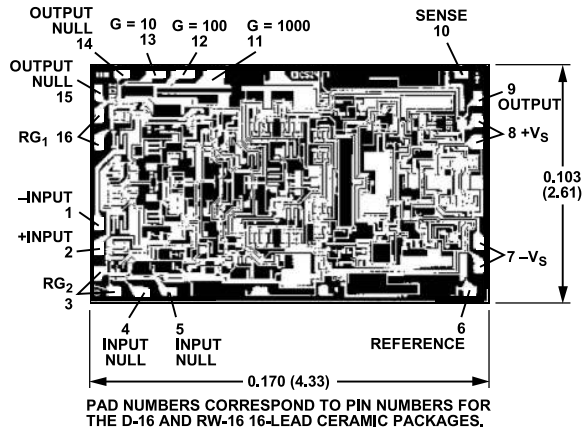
OUTPUT NULL 14

G = 10 13

G = 100 12

G = 1000 11

SENSE 10

OUTPUT NULL 15

9 OUTPUT

$RG_1$ 16

8 $+V_S$

0.103 (2.61)

–INPUT 1

+INPUT 2

7 $-V_S$

$RG_2$ 3

4 INPUT NULL

5 INPUT NULL

6 REFERENCE

0.170 (4.33)

PAD NUMBERS CORRESPOND TO PIN NUMBERS FOR THE D-16 AND RW-16 16-LEAD CERAMIC PACKAGES.